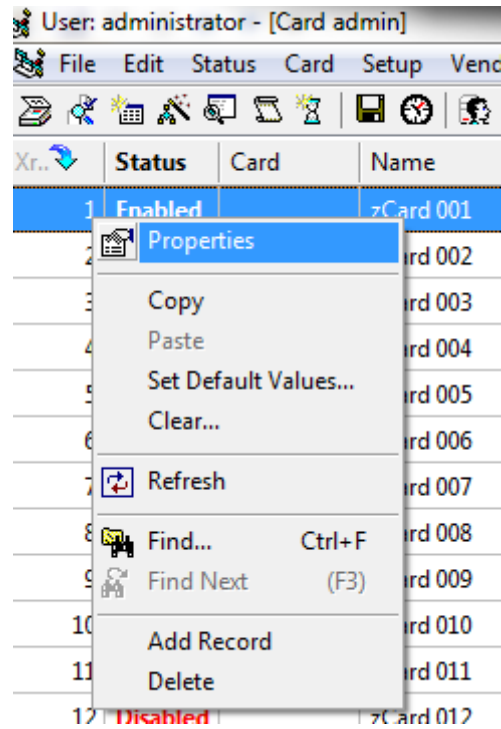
User: administrator - [Card admin]

File Edit Status Card Setup Vend

| Xr.. | Status | Card | Name |
|---|---|---|---|
| 1 | Enabled | | zCard 001 |
| 2 | | | rd 002 |
| 3 | | | rd 003 |
| 4 | | | rd 004 |
| 5 | | | rd 005 |
| 6 | | | rd 006 |
| 7 | | | rd 007 |
| 8 | | | rd 008 |
| 9 | | | rd 009 |
| 10 | | | rd 010 |
| 11 | | | rd 011 |
| 12 | Disabled | | zCard 012 |

Properties
Copy
Paste
Set Default Values...
Clear...
Refresh
Find... Ctrl+F
Find Next (F3)
Add Record
Delete